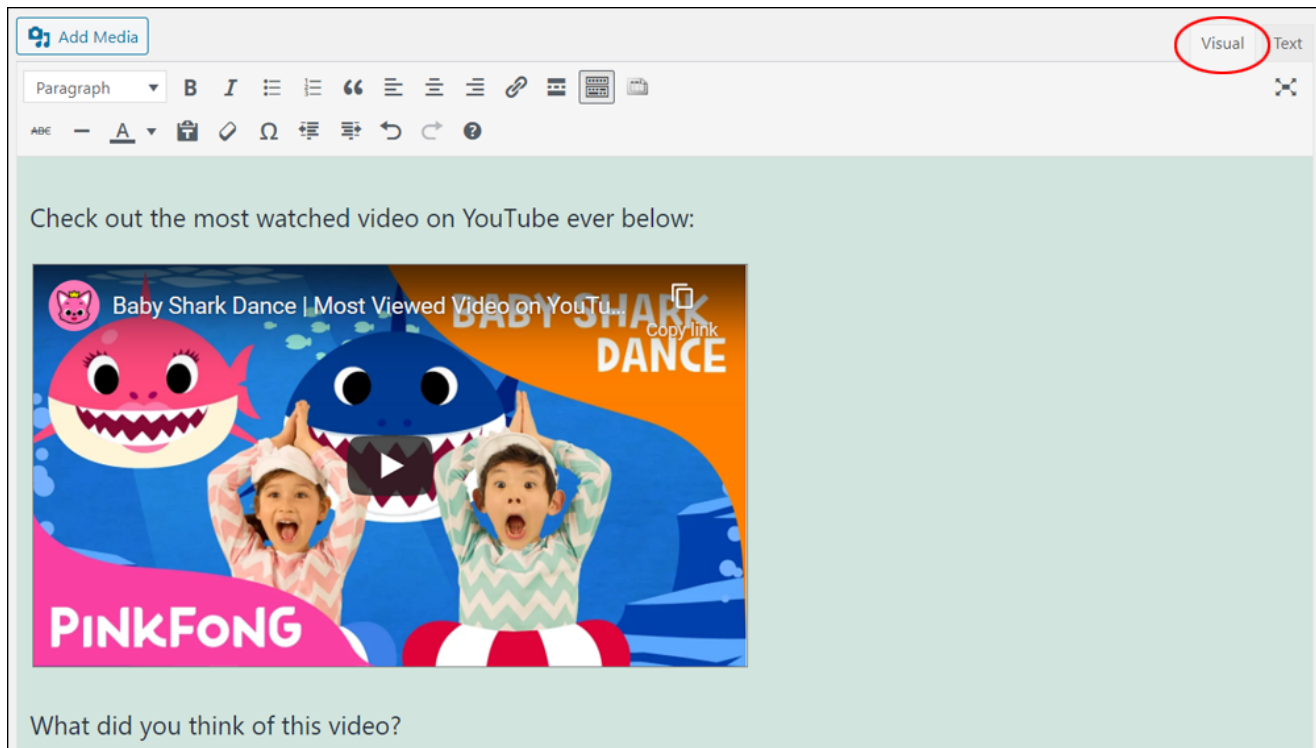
Add Media

Visual Text

Paragraph

ABC

Check out the most watched video on YouTube ever below:

Baby Shark Dance | Most Viewed Video on YouTu...

Copy link

BABY SHARK DANCE

PINKFONG

What did you think of this video?